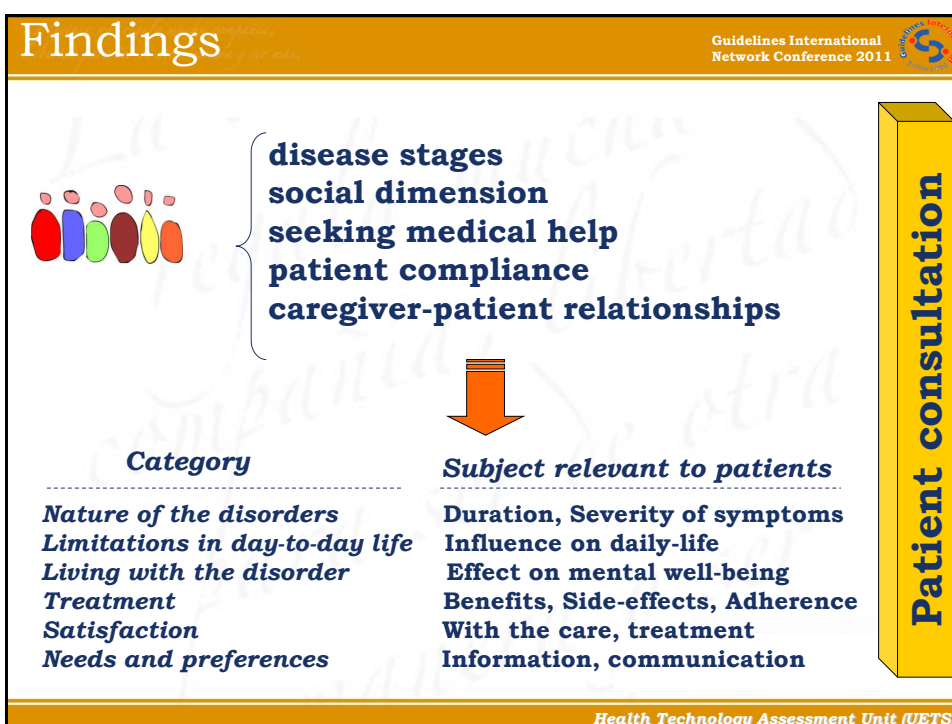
Findings

Guidelines International Network Conference 2011

disease stages
social dimension
seeking medical help
patient compliance
caregiver-patient relationships

| Category | Subject relevant to patients |
|---|---|
| Nature of the disorders | Duration, Severity of symptoms |
| Limitations in day-to-day life | Influence on daily-life |
| Living with the disorder | Effect on mental well-being |
| Treatment | Benefits, Side-effects, Adherence |
| Satisfaction | With the care, treatment |
| Needs and preferences | Information, communication |

Patient consultation

Health Technology Assessment Unit (UETS